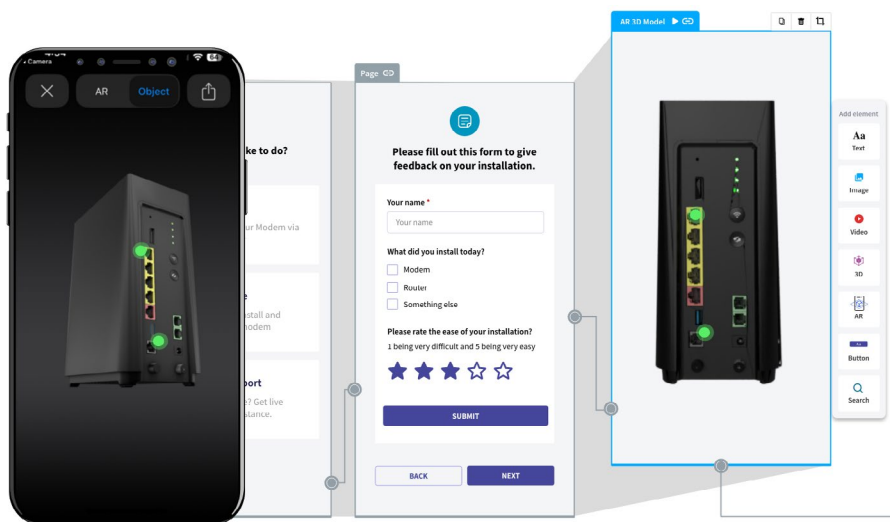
◂ Camera

AR

Object

ke to do?

ur Modem via

e

stall and

modem

port

e? Get live

stance.

Page

Please fill out this form to give feedback on your installation.

Your name *

Your name

What did you install today?

Modem

Router

Something else

Please rate the ease of your installation?

1 being very difficult and 5 being very easy

SUBMIT

BACK

NEXT

AR 3D Model

Add element

Aa

Text

Image

Video

3D

AR

Button

Search